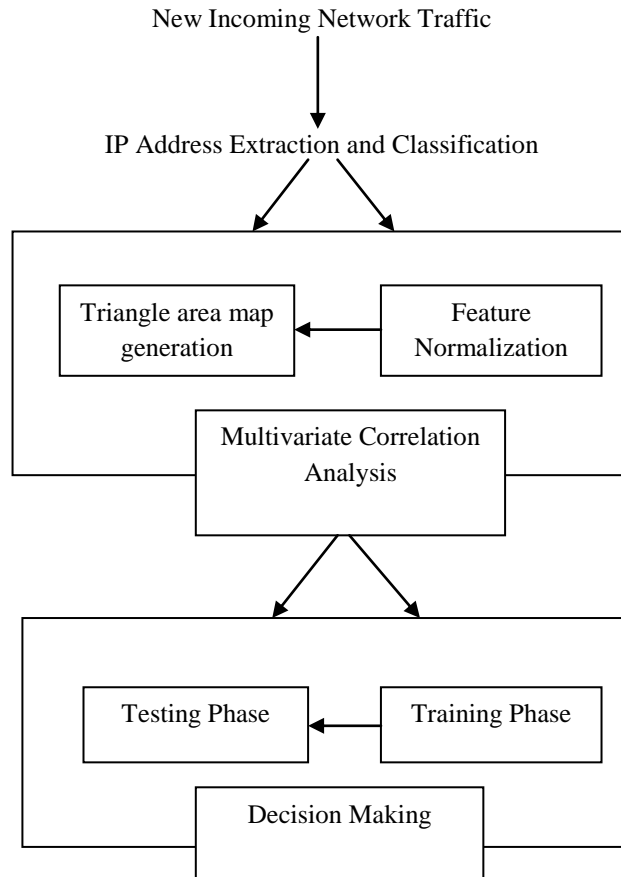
New Incoming Network Traffic

IP Address Extraction and Classification

Triangle area map generation

Feature Normalization

Multivariate Correlation Analysis

Testing Phase

Training Phase

Decision Making